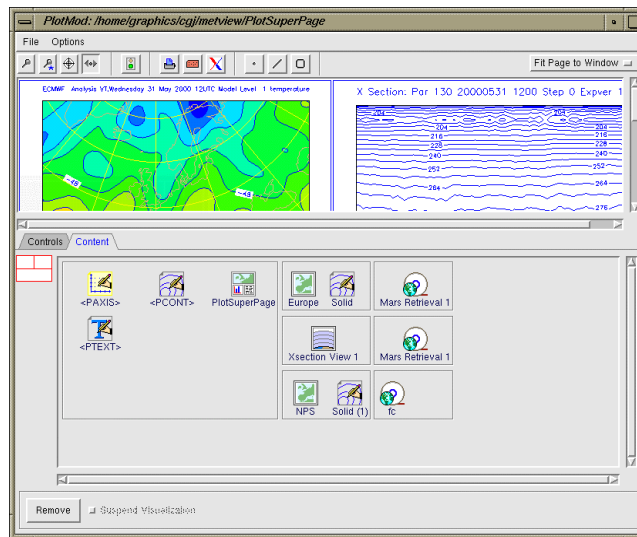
PlotMod: /home/graphics/cgj/metview/PlotSuperPage

File Options

Fit Page to Window

ECMWF Analysis VT:Wednesday 31 May 2000 12UTC Model Level 1 temperature

-48

-48

X Section: Par 130 20000531 1200 Step 0 Expver 1

204
204
204
216
228
240
252
264
276

Controls Content

<PAXIS>
<PCONT>
PlotSuperPage
<PTEXT>

Europe
Solid
Mars Retrieval 1
Xsection View 1
Mars Retrieval 1
NPS
Solid (1)
fc

Remove
Suspend Visualization